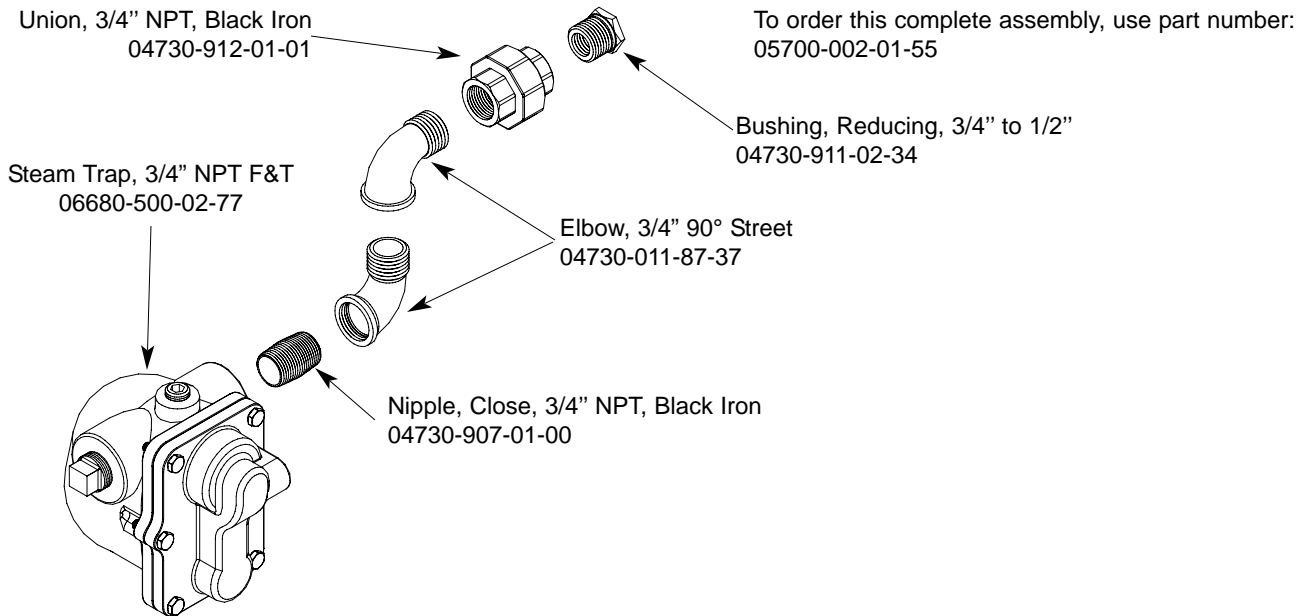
Union, 3/4'' NPT, Black Iron
04730-912-01-01

To order this complete assembly, use part number:
05700-002-01-55

Bushing, Reducing, 3/4'' to 1/2''
04730-911-02-34

Steam Trap, 3/4" NPT F&T
06680-500-02-77

Elbow, 3/4" 90° Street
04730-011-87-37

Nipple, Close, 3/4'' NPT, Black Iron
04730-907-01-00